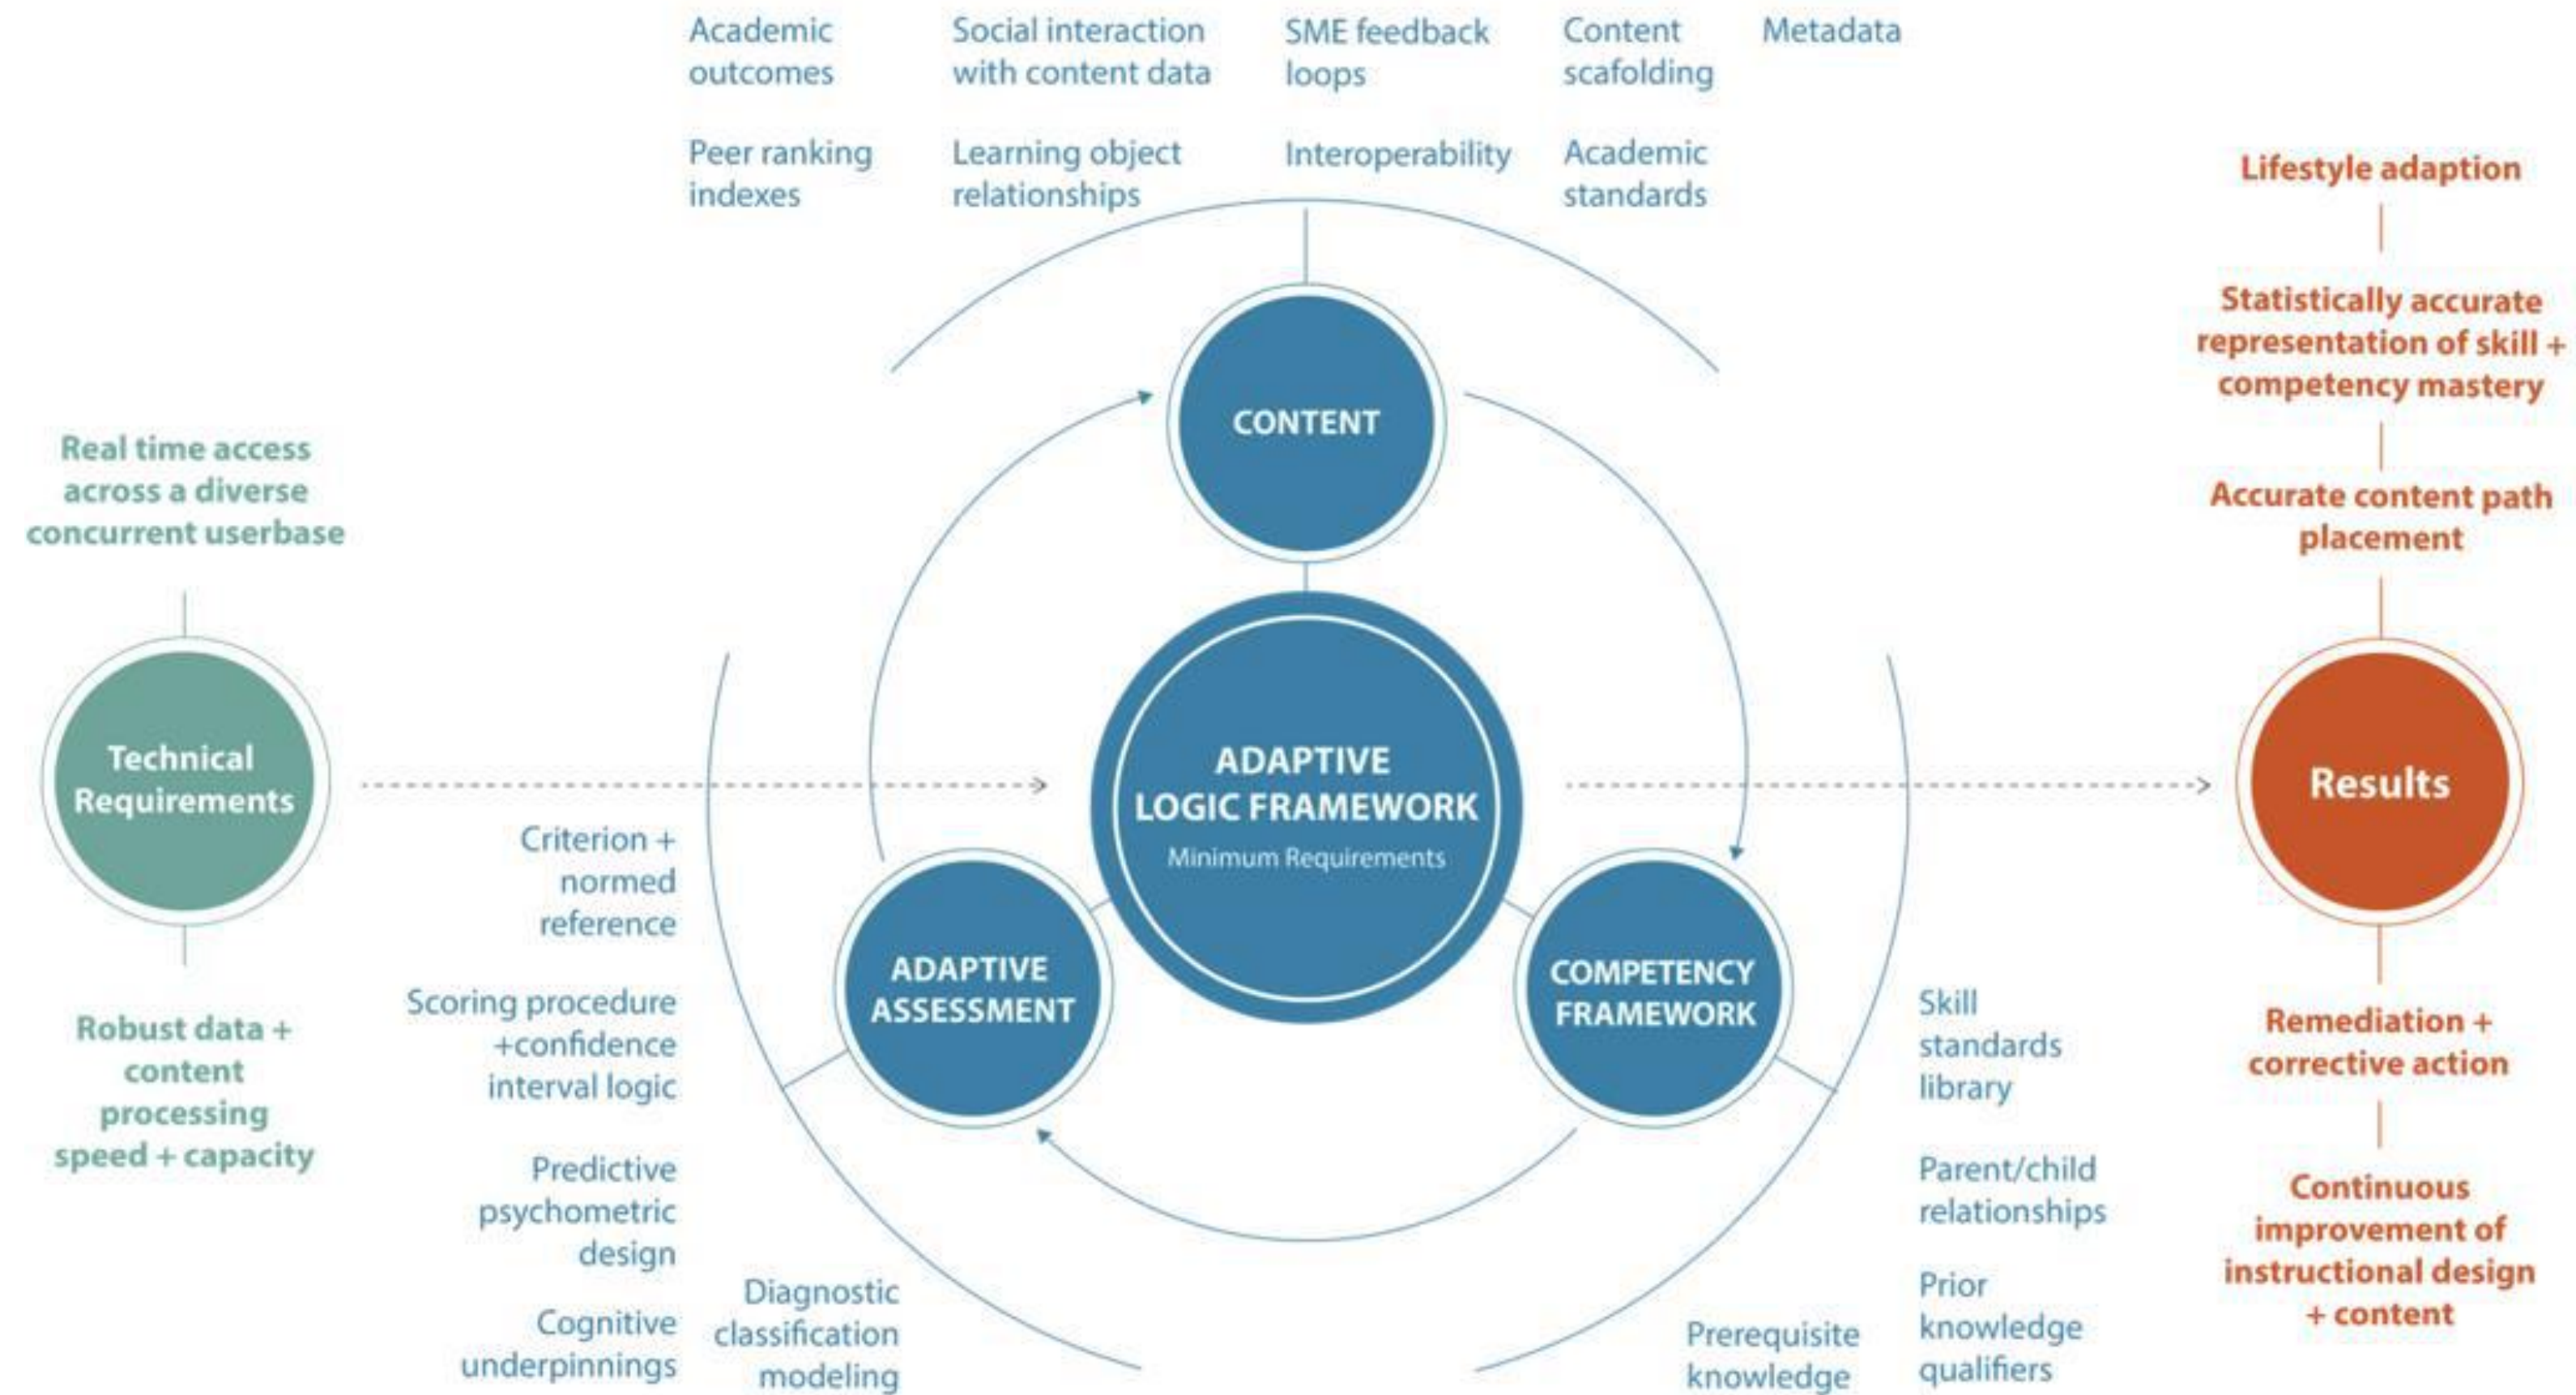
Academic outcomes

Social interaction with content data

SME feedback loops

Content scafolding

Metadata

Peer ranking indexes

Learning object relationships

Interoperability

Academic standards

CONTENT

Real time access across a diverse concurrent userbase

Technical Requirements

Robust data + content processing speed + capacity

ADAPTIVE LOGIC FRAMEWORK

Minimum Requirements

ADAPTIVE ASSESSMENT

COMPETENCY FRAMEWORK

Criterion + normed reference

Scoring procedure +confidence interval logic

Predictive psychometric design

Cognitive underpinnings

Diagnostic classification modeling

Skill standards library

Parent/child relationships

Prior knowledge qualifiers

Prerequisite knowledge

Lifestyle adaption

Statistically accurate representation of skill + competency mastery

Accurate content path placement

Results

Remediation + corrective action

Continuous improvement of instructional design + content